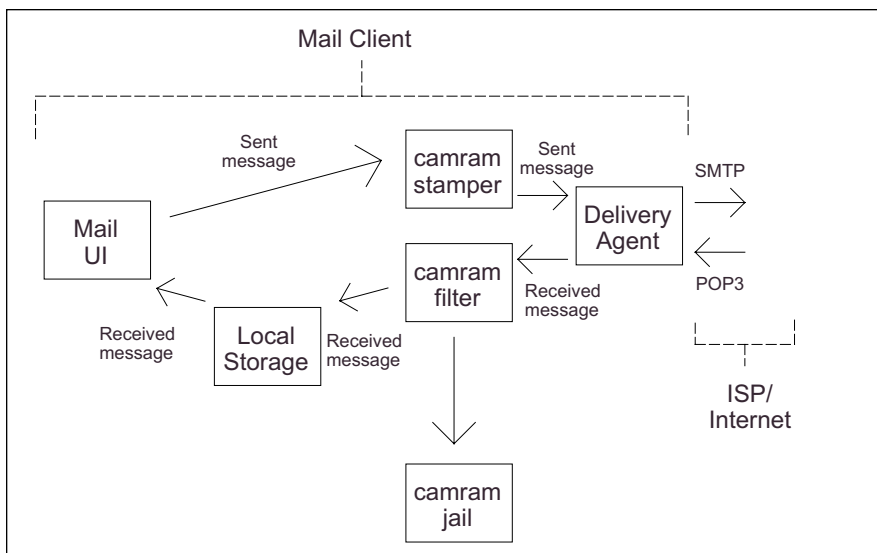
Mail Client

Sent message

camram stamper

Sent message

SMTP

Mail UI

Delivery Agent

camram filter

POP3

Received message

Received message

Local Storage

Received message

ISP/ Internet

camram jail